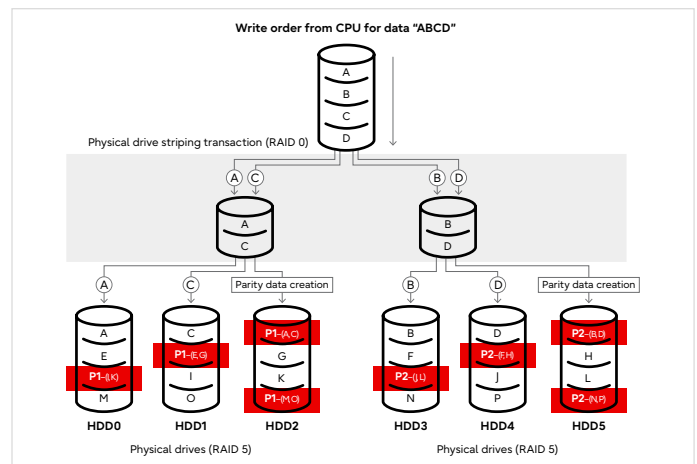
Write order from CPU for data "ABCD"

A
B
C
D

Physical drive striping transaction (RAID 0)

A C B D

A
C

B
D

A C Parity data creation B D Parity data creation

A
E
P1-(I,K)
M

C
P1-(E,G)
I
O

P1-(A,C)
G
K
P1-(M,O)

B
F
P2-(J,L)
N

D
P2-(F,H)
J
P

P2-(B,D)
H
L
P2-(N,P)

HDD0 HDD1 HDD2 HDD3 HDD4 HDD5

Physical drives (RAID 5)

Physical drives (RAID 5)